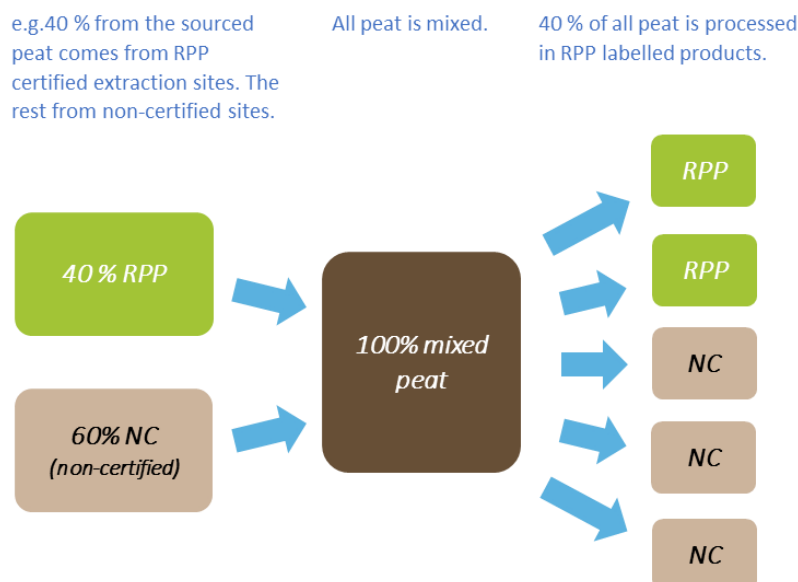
e.g.40 % from the sourced peat comes from RPP certified extraction sites. The rest from non-certified sites.

All peat is mixed.

40 % of all peat is processed in RPP labelled products.

40 % RPP

60% NC
(non-certified)

100% mixed peat

RPP

RPP

NC

NC

NC